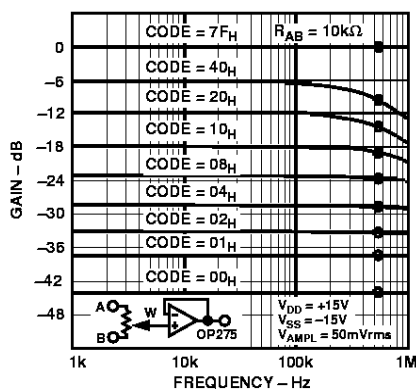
CODE = $7F_H$
$R_{AB}$ = 10kΩ
CODE = $40_H$
CODE = $20_H$
CODE = $10_H$
CODE = $08_H$
CODE = $04_H$
CODE = $02_H$
CODE = $01_H$
CODE = $00_H$

0
–6
–12
–18
–24
–30
–36
–42
–48

GAIN – dB

A
W
B
OP275

$V_{DD}$ = +15V
$V_{SS}$ = –15V
$V_{AMPL}$ = 50mVrms

1k
10k
100k
1M

FREQUENCY – Hz